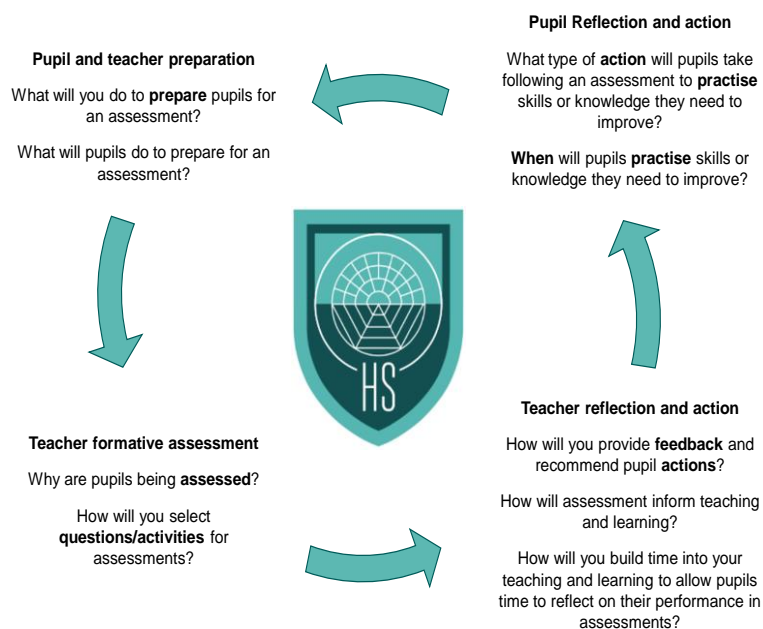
Pupil Reflection and action

What type of action will pupils take following an assessment to practise skills or knowledge they need to improve?

When will pupils practise skills or knowledge they need to improve?

Pupil and teacher preparation

What will you do to prepare pupils for an assessment?

What will pupils do to prepare for an assessment?

HS

Teacher reflection and action

How will you provide feedback and recommend pupil actions?

How will assessment inform teaching and learning?

How will you build time into your teaching and learning to allow pupils time to reflect on their performance in assessments?

Teacher formative assessment

Why are pupils being assessed?

How will you select questions/activities for assessments?